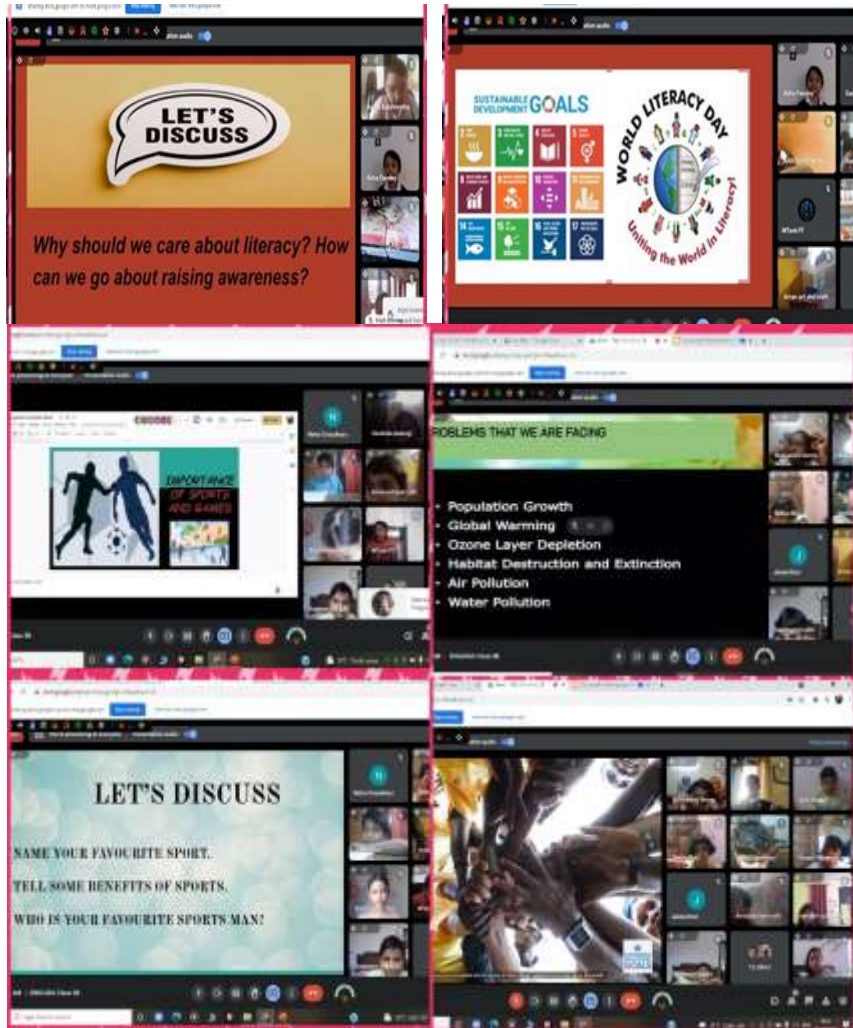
LET'S DISCUSS

Why should we care about literacy? How can we go about raising awareness?

SUSTAINABLE DEVELOPMENT GOALS

WORLD LITERACY DAY

Uniting the World in Literacy!

IMPORTANCE OF SPORTS AND GAMES

PROBLEMS THAT WE ARE FACING

• Population Growth
• Global Warming
• Ozone Layer Depletion
• Habitat Destruction and Extinction
• Air Pollution
• Water Pollution

LET'S DISCUSS

NAME YOUR FAVOURITE SPORT.
TELL SOME BENEFITS OF SPORTS.
WHO IS YOUR FAVOURITE SPORTS MAN!